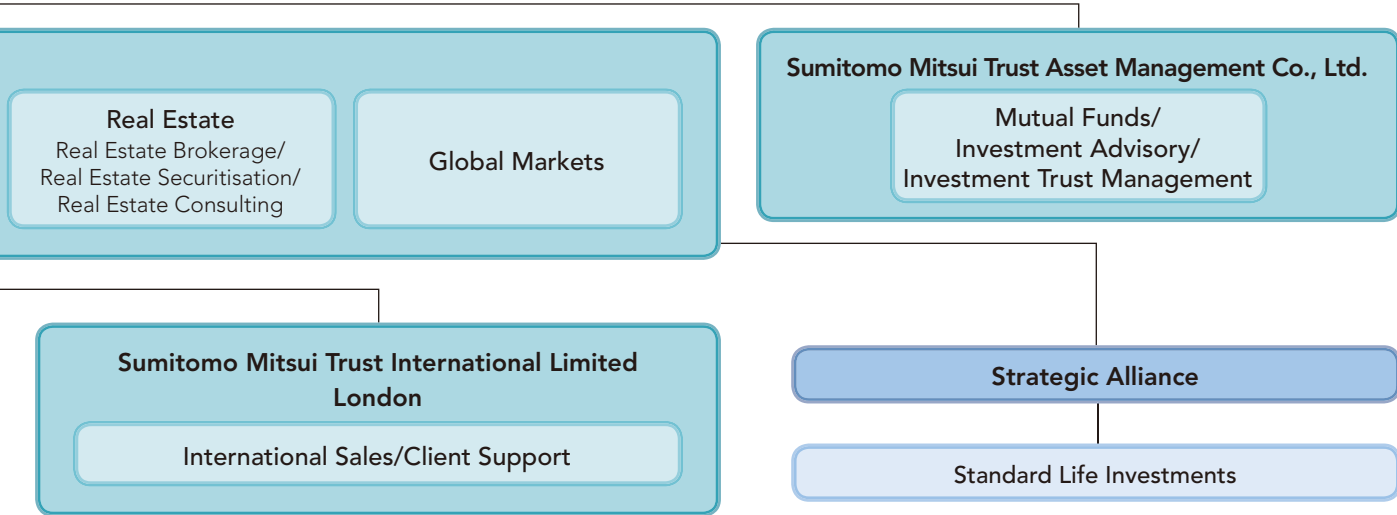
Real Estate
Real Estate Brokerage/
Real Estate Securitisation/
Real Estate Consulting

Global Markets

Sumitomo Mitsui Trust Asset Management Co., Ltd.

Mutual Funds/
Investment Advisory/
Investment Trust Management

Sumitomo Mitsui Trust International Limited
London

International Sales/Client Support

Strategic Alliance

Standard Life Investments